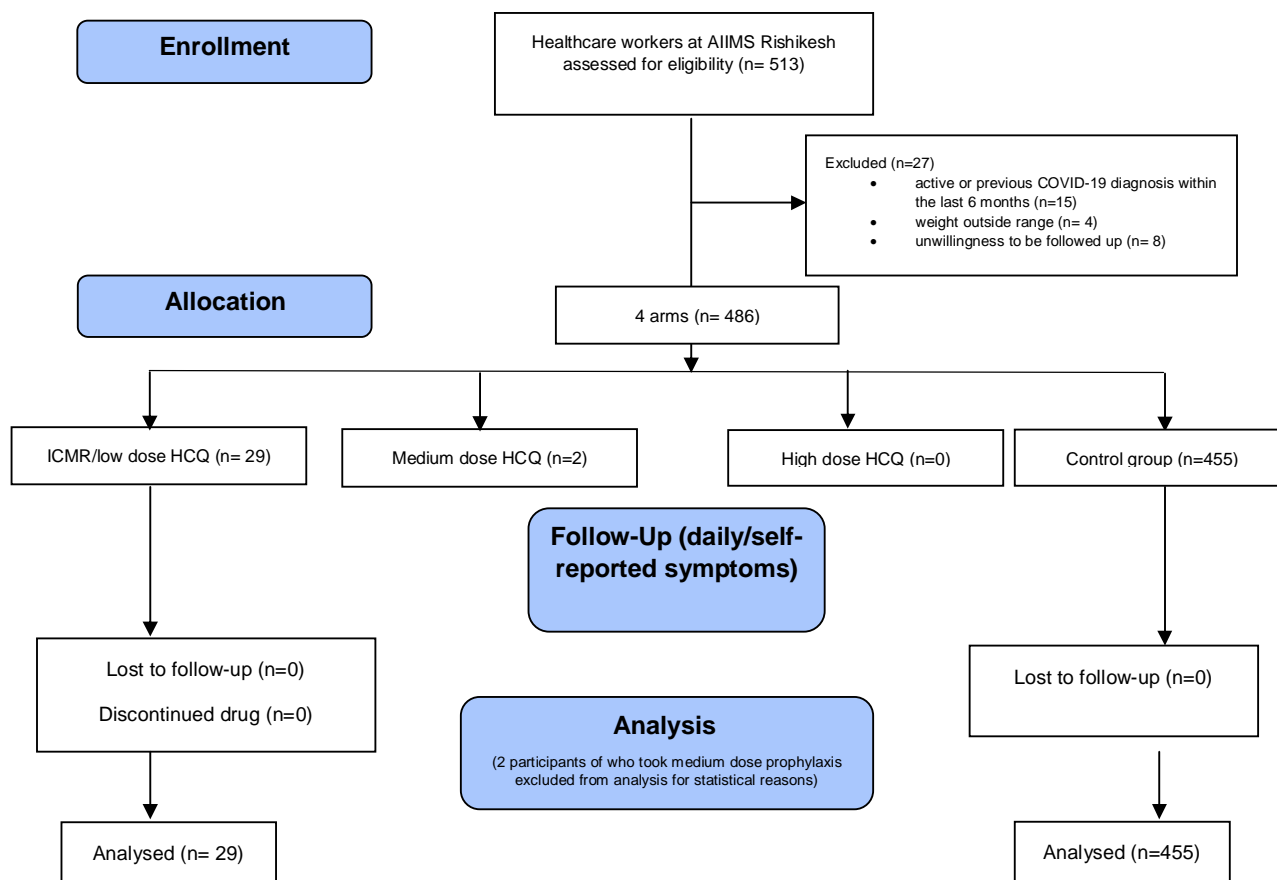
Enrollment

Healthcare workers at AIIMS Rishikesh assessed for eligibility (n= 513)

Excluded (n=27)
- active or previous COVID-19 diagnosis within the last 6 months (n=15)
- weight outside range (n= 4)
- unwillingness to be followed up (n= 8)

Allocation

4 arms (n= 486)

ICMR/low dose HCQ (n= 29)

Medium dose HCQ (n=2)

High dose HCQ (n=0)

Control group (n=455)

Follow-Up (daily/self-reported symptoms)

Lost to follow-up (n=0)

Discontinued drug (n=0)

Lost to follow-up (n=0)

Analysis

(2 participants of who took medium dose prophylaxis excluded from analysis for statistical reasons)

Analysed (n= 29)

Analysed (n=455)